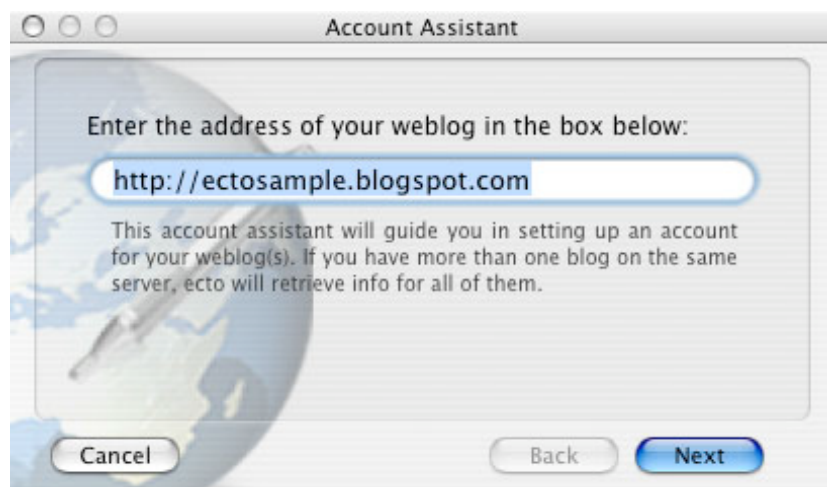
Account Assistant

Enter the address of your weblog in the box below:

http://ectosample.blogspot.com

This account assistant will guide you in setting up an account for your weblog(s). If you have more than one blog on the same server, ecto will retrieve info for all of them.

Cancel

Back

Next